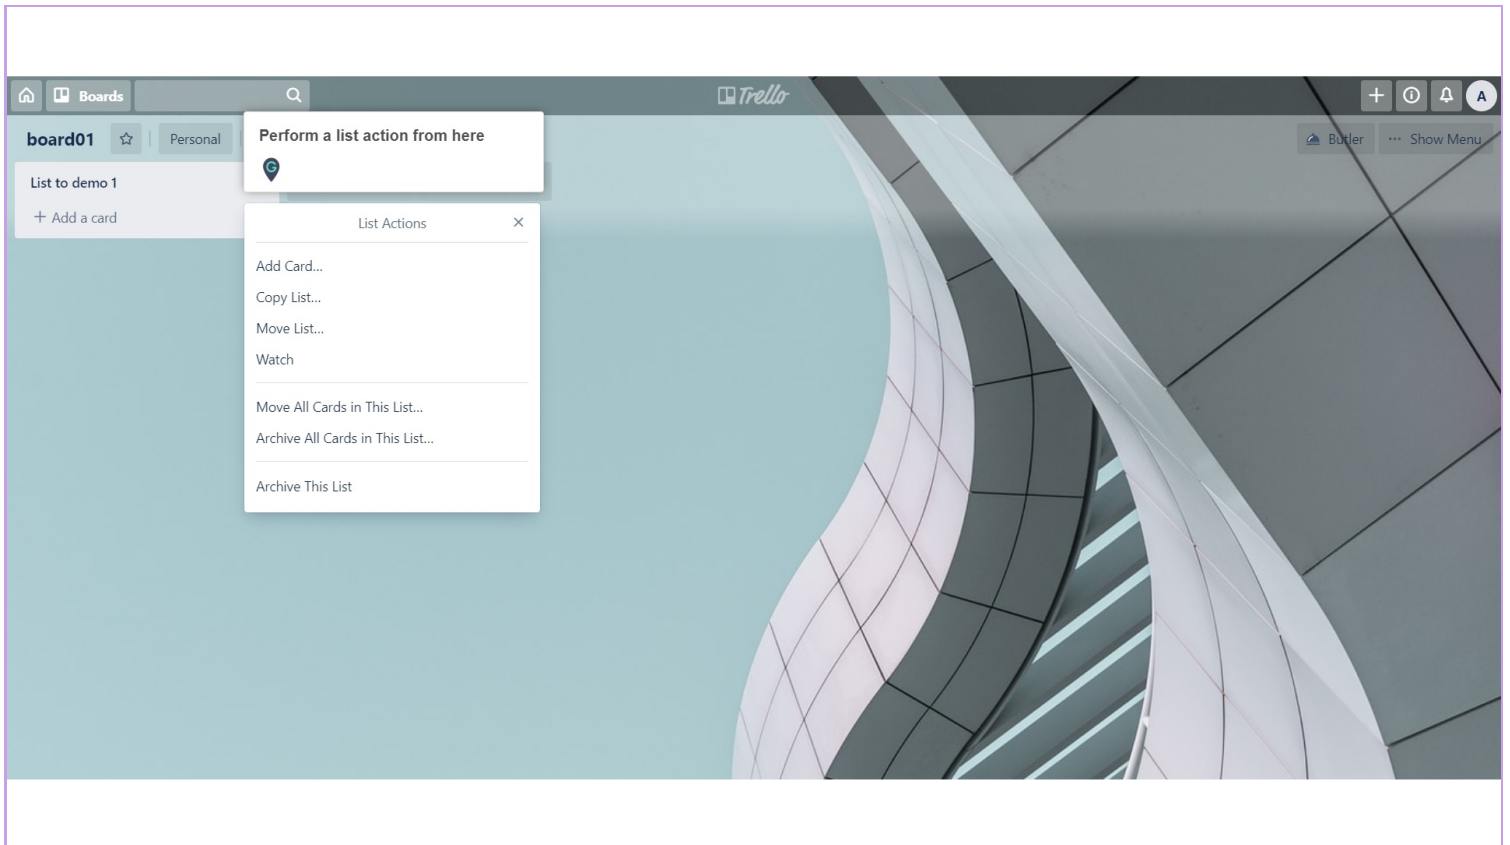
Boards

Trello

A

board01

Personal

Butler

··· Show Menu

Perform a list action from here

List to demo 1

+ Add a card

List Actions

×

Add Card...

Copy List...

Move List...

Watch

Move All Cards in This List...

Archive All Cards in This List...

Archive This List